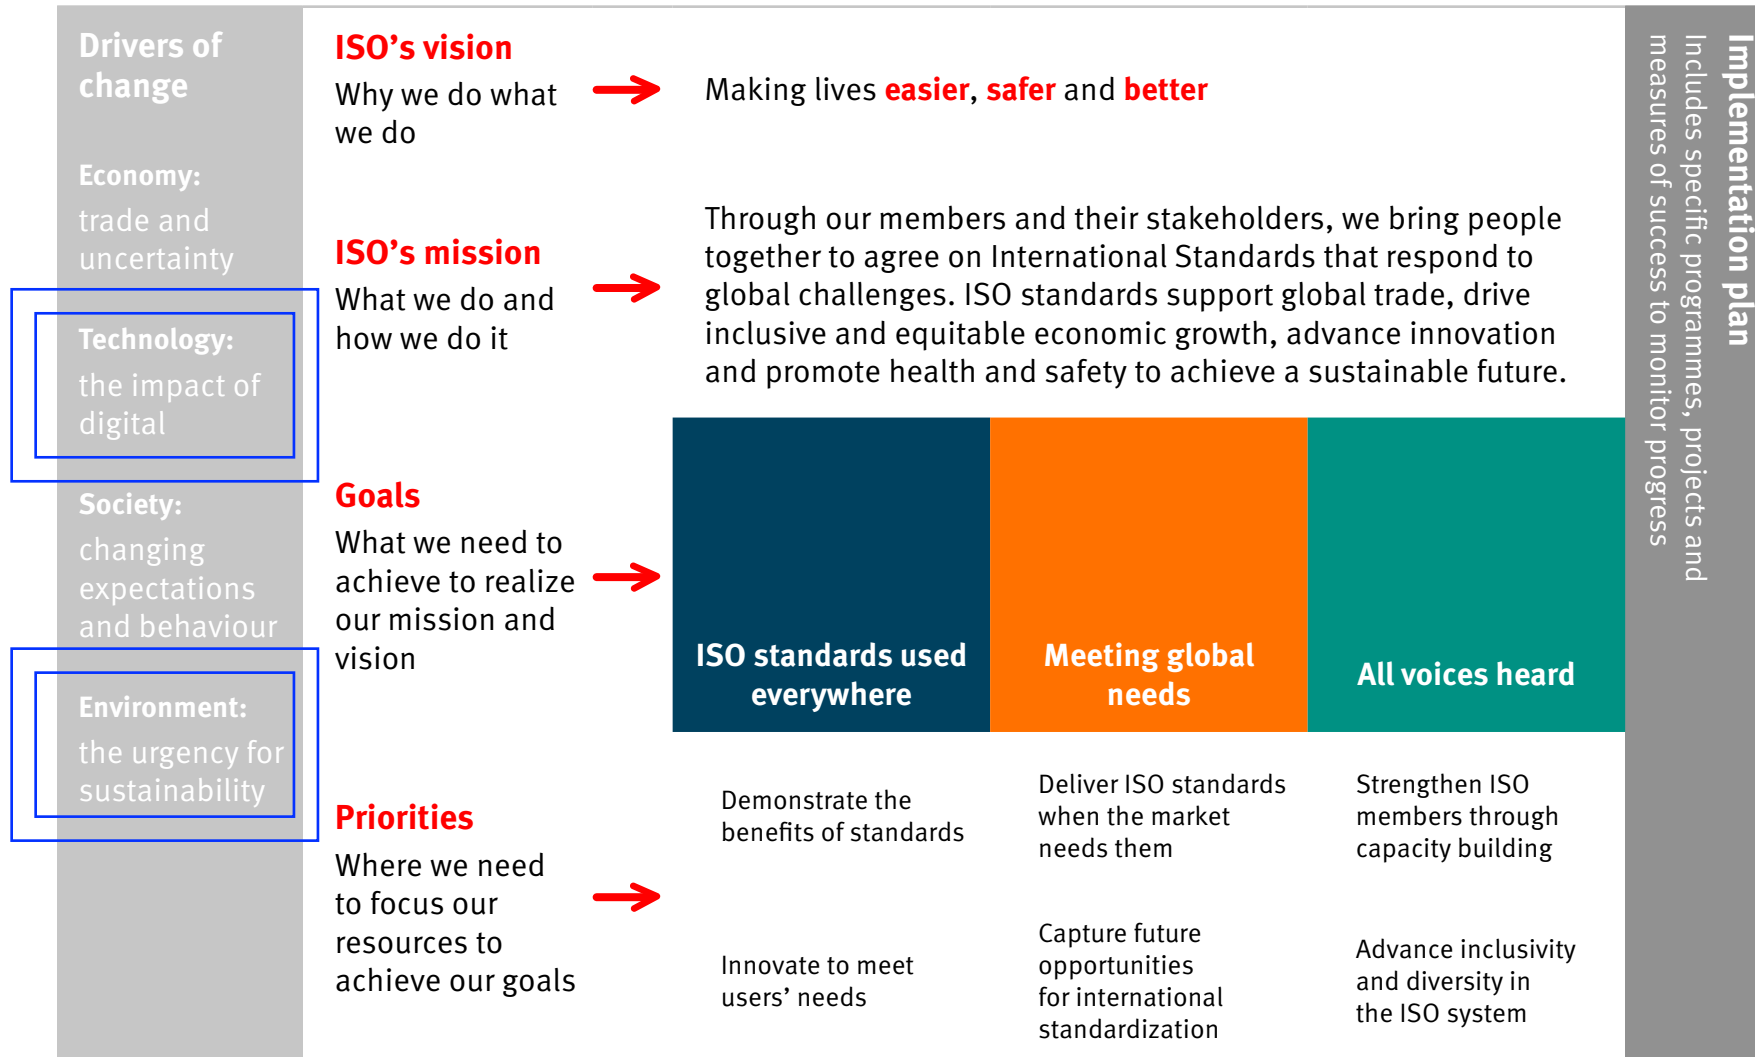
Drivers of change

Economy:
trade and uncertainty

Technology:
the impact of digital

Society:
changing expectations and behaviour

Environment:
the urgency for sustainability

ISO's vision
Why we do what we do

Making lives easier, safer and better

ISO's mission
What we do and how we do it

Through our members and their stakeholders, we bring people together to agree on International Standards that respond to global challenges. ISO standards support global trade, drive inclusive and equitable economic growth, advance innovation and promote health and safety to achieve a sustainable future.

Goals
What we need to achieve to realize our mission and vision

ISO standards used everywhere

Meeting global needs

All voices heard

Priorities
Where we need to focus our resources to achieve our goals

Demonstrate the benefits of standards

Innovate to meet users' needs

Deliver ISO standards when the market needs them

Capture future opportunities for international standardization

Strengthen ISO members through capacity building

Advance inclusivity and diversity in the ISO system

Implementation plan
Includes specific programmes, projects and measures of success to monitor progress